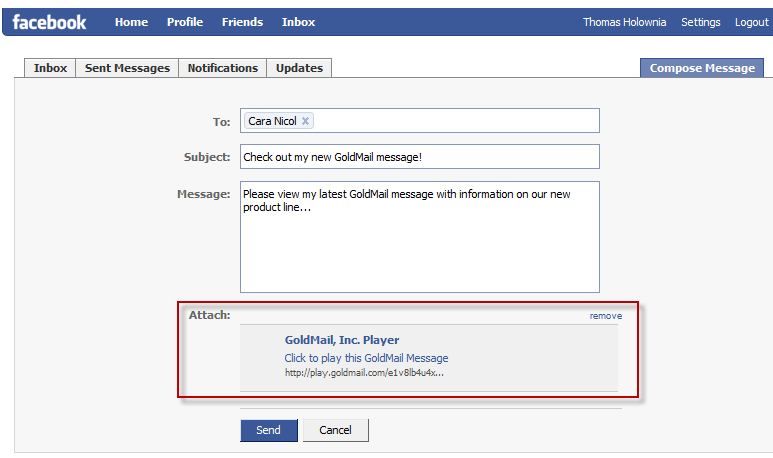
facebook Home Profile Friends Inbox Thomas Holownia Settings Logout

Inbox Sent Messages Notifications Updates Compose Message

To: Cara Nicol ×

Subject: Check out my new GoldMail message!

Message: Please view my latest GoldMail message with information on our new product line...

Attach: remove

GoldMail, Inc. Player

Click to play this GoldMail Message

http://play.goldmail.com/e1v8lb4u4x...

Send Cancel